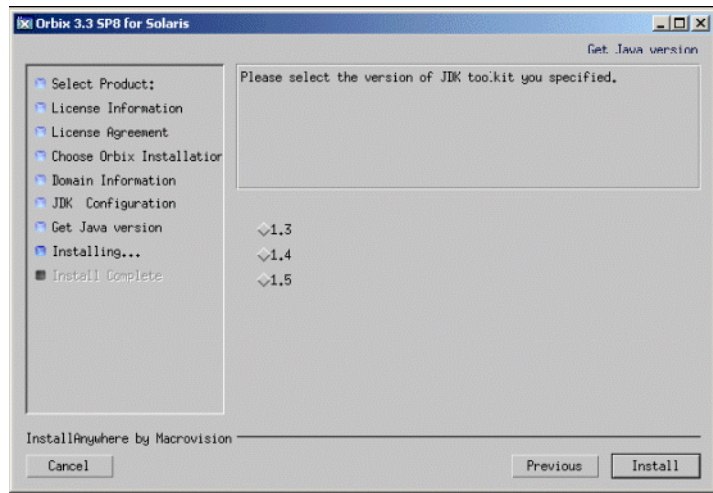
Orbix 3.3 SP8 for Solaris

Get Java version

Select Product:
License Information
License Agreement
Choose Orbix Installatior
Domain Information
JDK Configuration
Get Java version
Installing...
Install Complete

Please select the version of JDK toolkit you specified.

1.3
1.4
1.5

InstallAnywhere by Macrovision

Cancel

Previous

Install